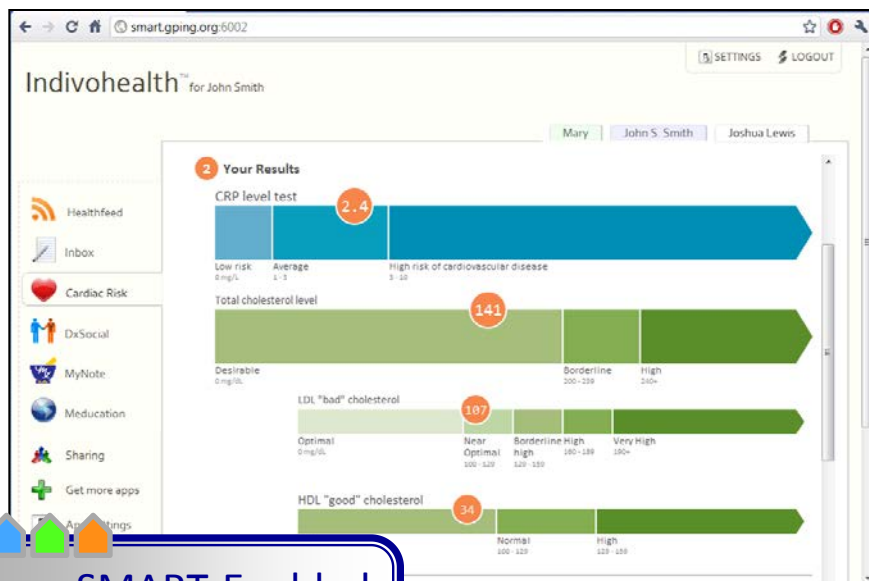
smart.gping.org:6002

SETTINGS LOGOUT

Indivohealth™ for John Smith

Mary | John S. Smith | Joshua Lewis

Healthfeed
Inbox
Cardiac Risk
DxSocial
MyNote
Meducation
Sharing
Get more apps
Ap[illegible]ttings

2 Your Results

CRP level test
2.4
Low risk 0 mg/L
Average 1 - 3
High risk of cardiovascular disease 3 - 10

Total cholesterol level
141
Desirable 0 mg/dL
Borderline 200 - 239
High 240+

LDL "bad" cholesterol
107
Optimal 0 mg/dL
Near Optimal 100 - 129
Borderline high 130 - 159
High 160 - 189
Very High 190+

HDL "good" cholesterol
34
Normal 100 - 129
High 129 - 159

SMART-Enabled